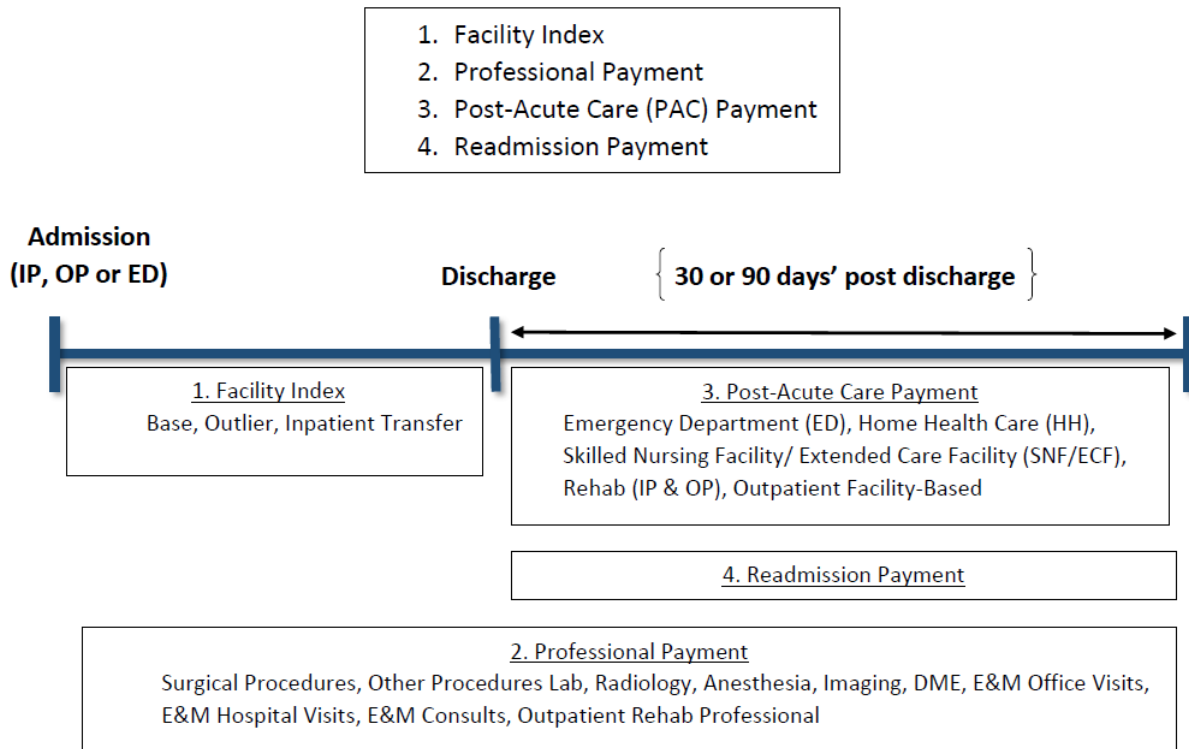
1. Facility Index
2. Professional Payment
3. Post-Acute Care (PAC) Payment
4. Readmission Payment

Admission (IP, OP or ED)

Discharge

30 or 90 days' post discharge

1. Facility Index
Base, Outlier, Inpatient Transfer

3. Post-Acute Care Payment
Emergency Department (ED), Home Health Care (HH), Skilled Nursing Facility/ Extended Care Facility (SNF/ECF), Rehab (IP & OP), Outpatient Facility-Based

4. Readmission Payment

2. Professional Payment
Surgical Procedures, Other Procedures Lab, Radiology, Anesthesia, Imaging, DME, E&M Office Visits, E&M Hospital Visits, E&M Consults, Outpatient Rehab Professional